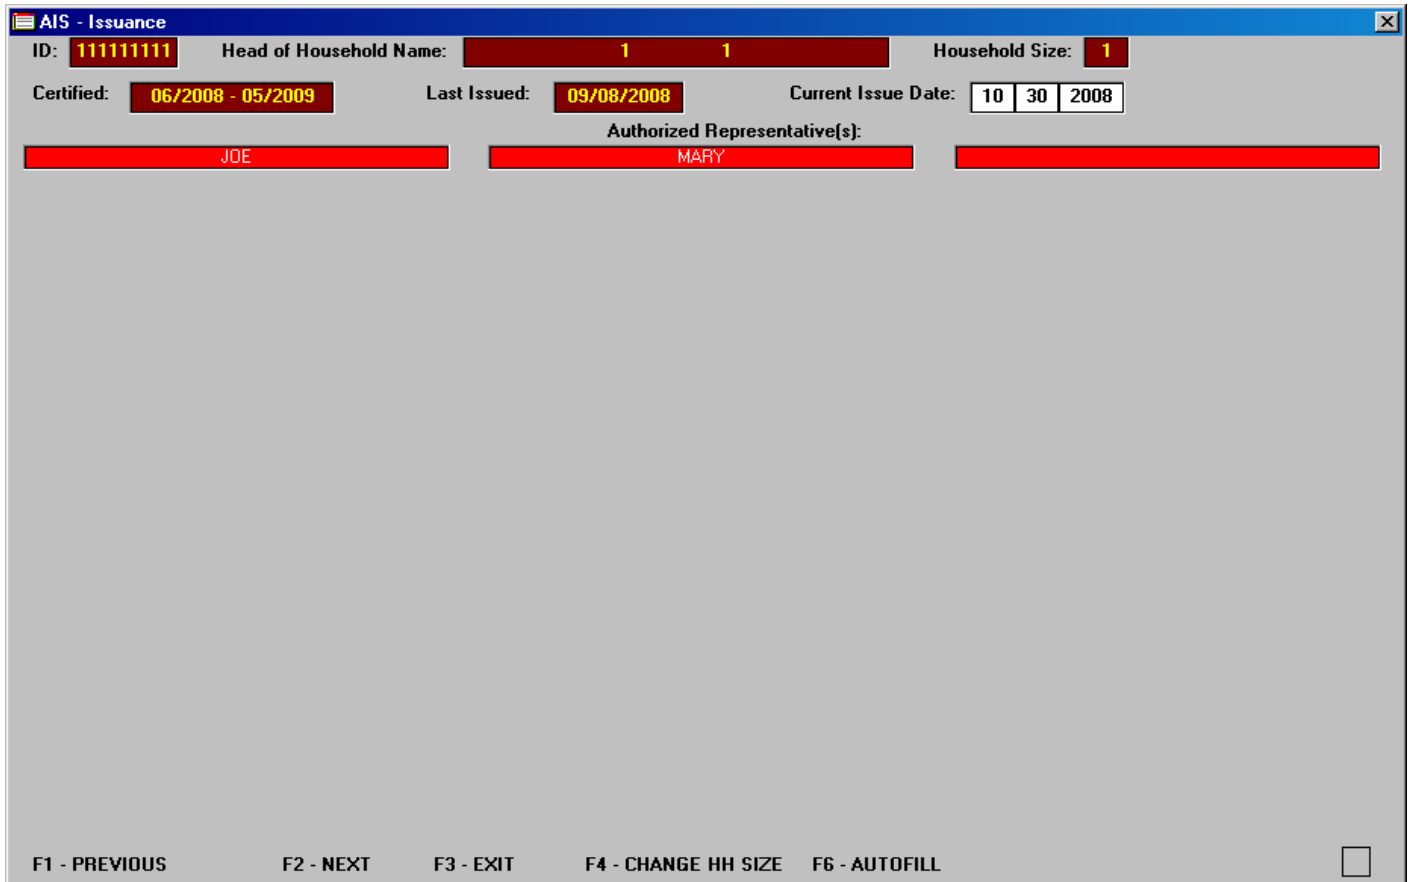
AIS - Issuance

ID: 111111111 Head of Household Name: 1 1 Household Size: 1

Certified: 06/2008 - 05/2009 Last Issued: 09/08/2008 Current Issue Date: 10 30 2008

Authorized Representative(s):

JOE MARY

F1 - PREVIOUS F2 - NEXT F3 - EXIT F4 - CHANGE HH SIZE F6 - AUTOFILL